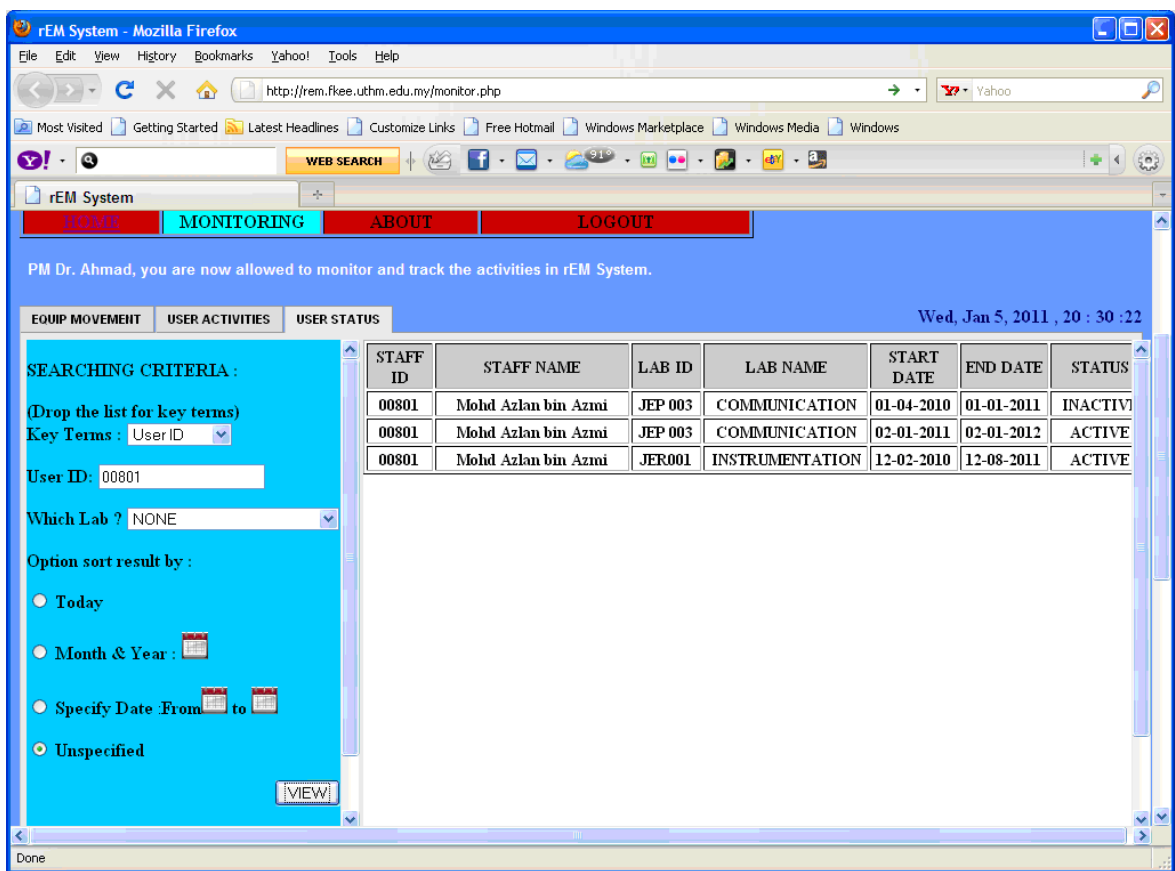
rEM System - Mozilla Firefox

File Edit View History Bookmarks Yahoo! Tools Help

http://rem.fkee.uthm.edu.my/monitor.php

Yahoo

Most Visited Getting Started Latest Headlines Customize Links Free Hotmail Windows Marketplace Windows Media Windows

WEB SEARCH

91°

rEM System

HOME MONITORING ABOUT LOGOUT

PM Dr. Ahmad, you are now allowed to monitor and track the activities in rEM System.

EQUIP MOVEMENT USER ACTIVITIES USER STATUS

Wed, Jan 5, 2011 , 20 : 30 :22

SEARCHING CRITERIA :

(Drop the list for key terms)
Key Terms : User ID

User ID: 00801

Which Lab ? NONE

Option sort result by :

Today

Month & Year :

Specify Date :From to

Unspecified

VIEW

| STAFF ID | STAFF NAME | LAB ID | LAB NAME | START DATE | END DATE | STATUS |
|---|---|---|---|---|---|---|
| 00801 | Mohd Azlan bin Azmi | JEP 003 | COMMUNICATION | 01-04-2010 | 01-01-2011 | INACTIVI |
| 00801 | Mohd Azlan bin Azmi | JEP 003 | COMMUNICATION | 02-01-2011 | 02-01-2012 | ACTIVE |
| 00801 | Mohd Azlan bin Azmi | JER001 | INSTRUMENTATION | 12-02-2010 | 12-08-2011 | ACTIVE |

Done